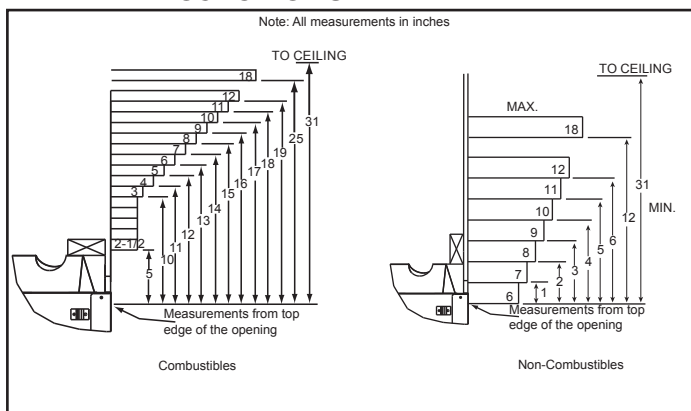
Note: All measurements in inches

TO CEILING

18
12
11
10
9
8
7
6
5
4
3
2-1/2

5
10
11
12
13
14
15
16
17
18
19
25
31

Measurements from top edge of the opening

Combustibles

TO CEILING

MAX.
18
12
11
10
9
8
7
6

1
2
3
4
5
6
12
31
MIN.

Measurements from top edge of the opening

Non-Combustibles